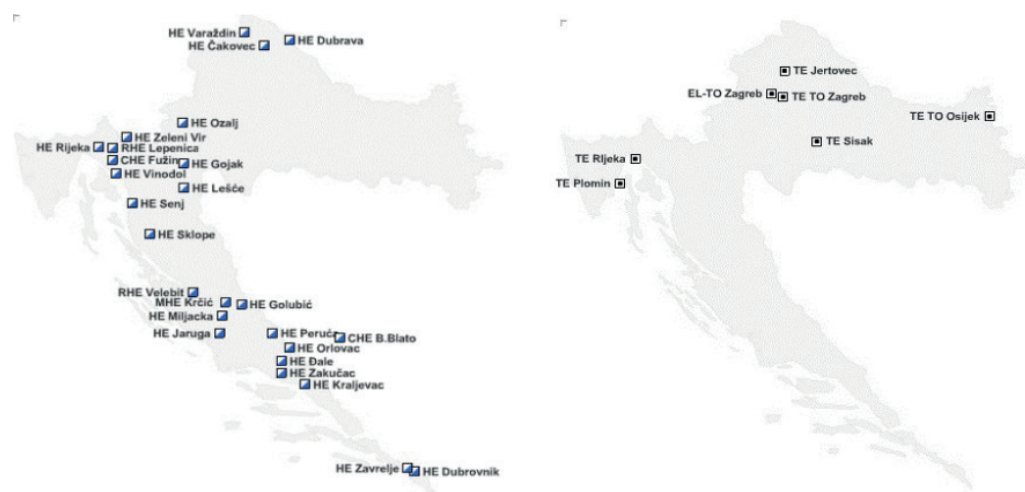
HE Varaždin
HE Čakovec
HE Dubrava
HE Ozalj
HE Zeleni Vir
HE Rijeka
RHE Lepenica
CHE Fužine
HE Gojak
HE Vinodol
HE Lešće
HE Senj
HE Sklope
RHE Velebit
MHE Krčić
HE Golubić
HE Miljacka
HE Jaruga
HE Peruća
CHE B.Blato
HE Orlovac
HE Đale
HE Zakučac
HE Kraljevac
HE Zavrelje
HE Dubrovnik

TE Jertovec
EL-TO Zagreb
TE TO Zagreb
TE TO Osijek
TE Sisak
TE Rijeka
TE Plomin